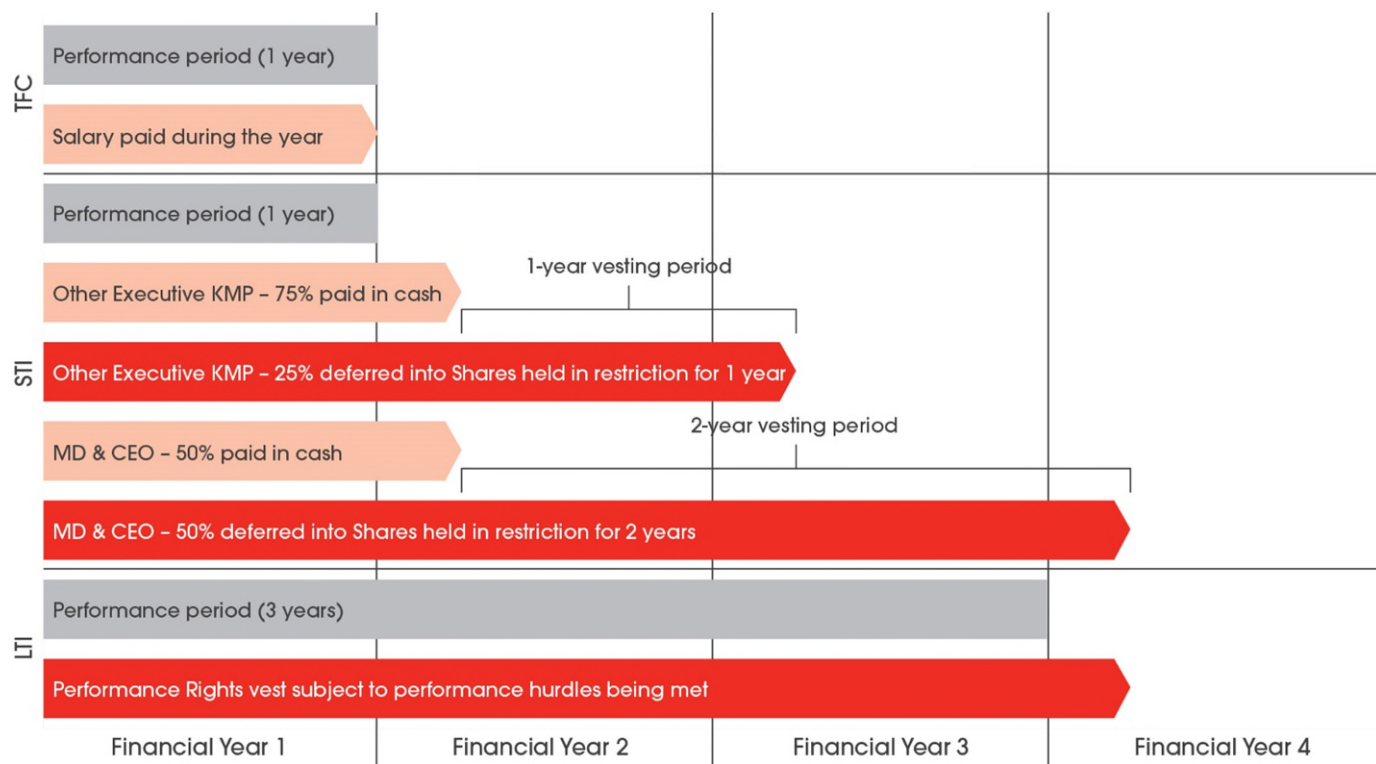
TFC

Performance period (1 year)

Salary paid during the year

STI

Performance period (1 year)

Other Executive KMP – 75% paid in cash

1-year vesting period

Other Executive KMP – 25% deferred into Shares held in restriction for 1 year

MD & CEO – 50% paid in cash

2-year vesting period

MD & CEO – 50% deferred into Shares held in restriction for 2 years

LTI

Performance period (3 years)

Performance Rights vest subject to performance hurdles being met

Financial Year 1

Financial Year 2

Financial Year 3

Financial Year 4